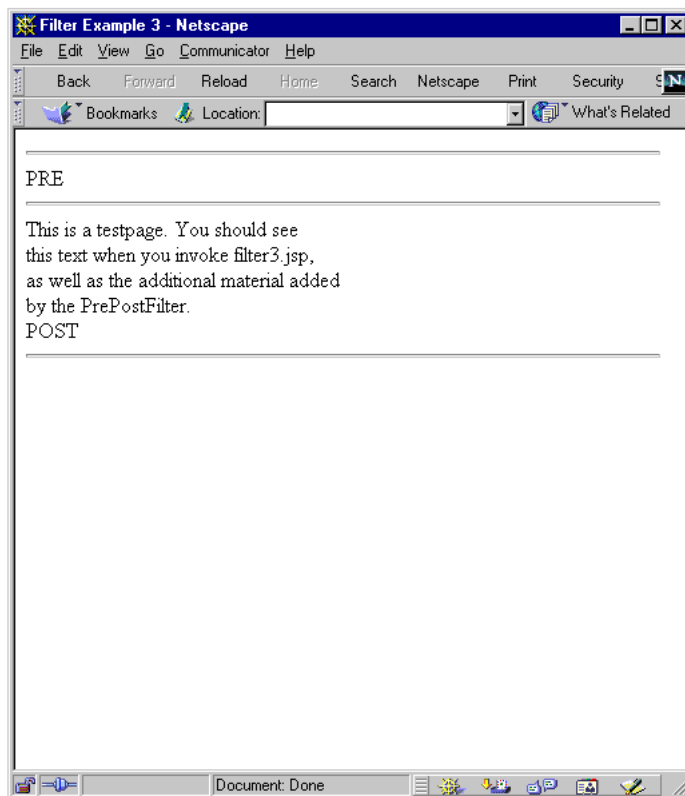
Filter Example 3 - Netscape

File Edit View Go Communicator Help

Back Forward Reload Home Search Netscape Print Security S

Bookmarks Location: What's Related

PRE

This is a testpage. You should see this text when you invoke filter3.jsp, as well as the additional material added by the PrePostFilter.
POST

Document: Done